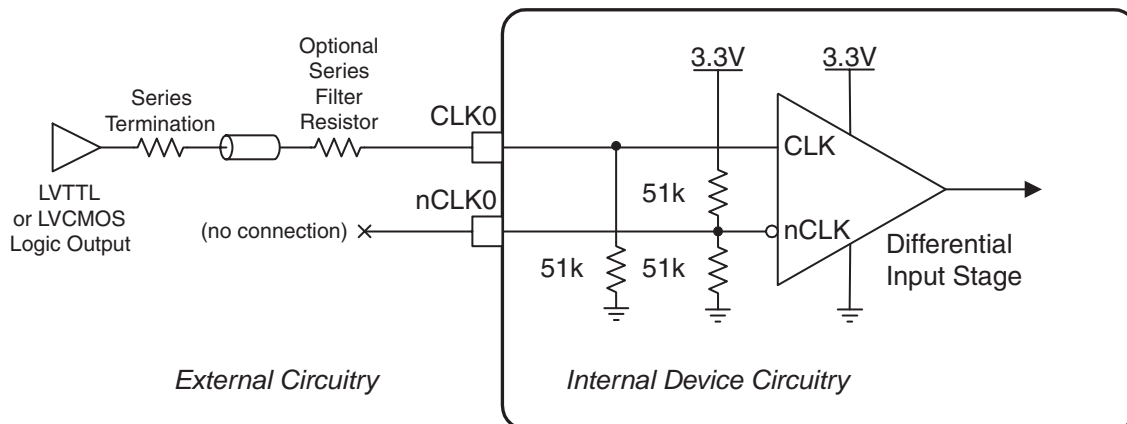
Optional Series Filter Resistor

Series Termination

CLK0

nCLK0

LVTTL or LVCMOS Logic Output

(no connection)

3.3V

3.3V

CLK

nCLK

51k

51k

51k

Differential Input Stage

External Circuitry

Internal Device Circuitry